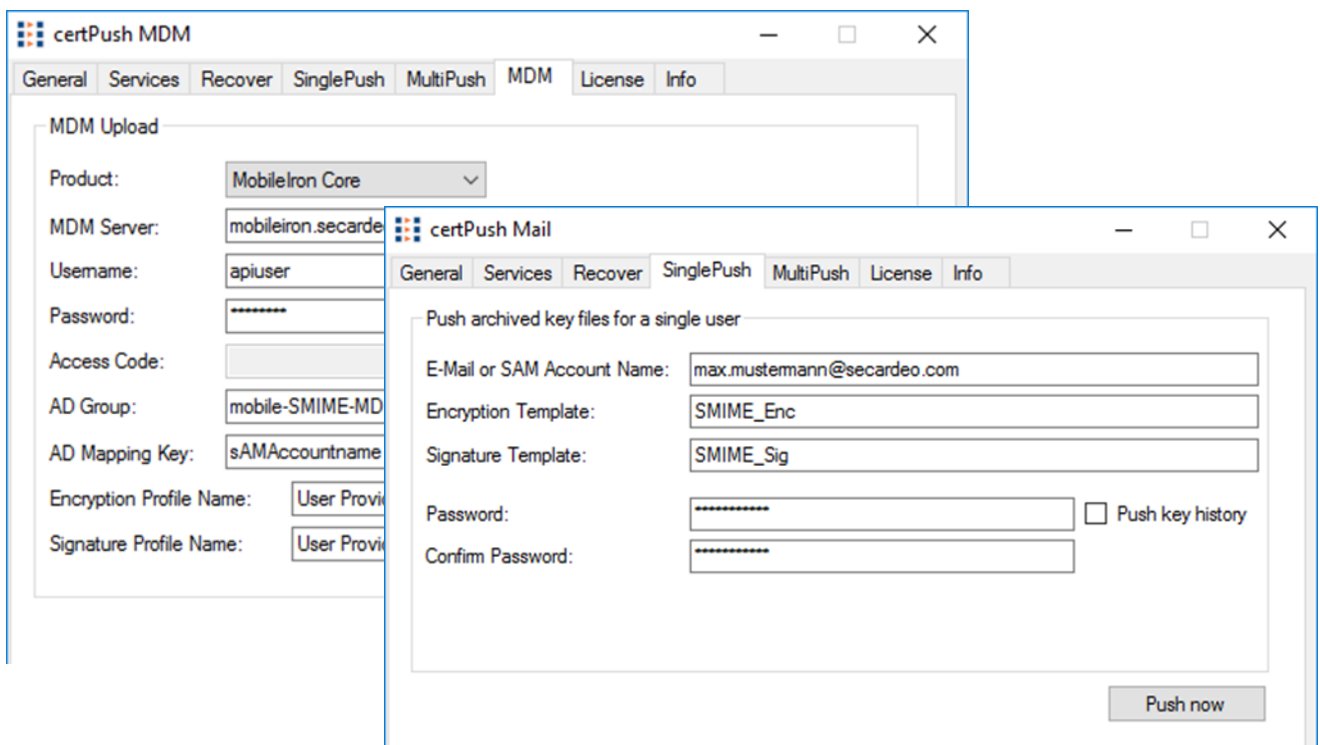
certPush MDM

General | Services | Recover | SinglePush | MultiPush | MDM | License | Info

MDM Upload

Product: MobileIron Core

MDM Server: mobileiron.secarde

Username: apiuser

Password: ********

Access Code:

AD Group: mobile-SMIME-MD

AD Mapping Key: sAMAccountname

Encryption Profile Name: User Provi

Signature Profile Name: User Provi

certPush Mail

General | Services | Recover | SinglePush | MultiPush | License | Info

Push archived key files for a single user

E-Mail or SAM Account Name: max.mustermann@secardeo.com

Encryption Template: SMIME_Enc

Signature Template: SMIME_Sig

Password: ************ Push key history

Confirm Password: ************

Push now